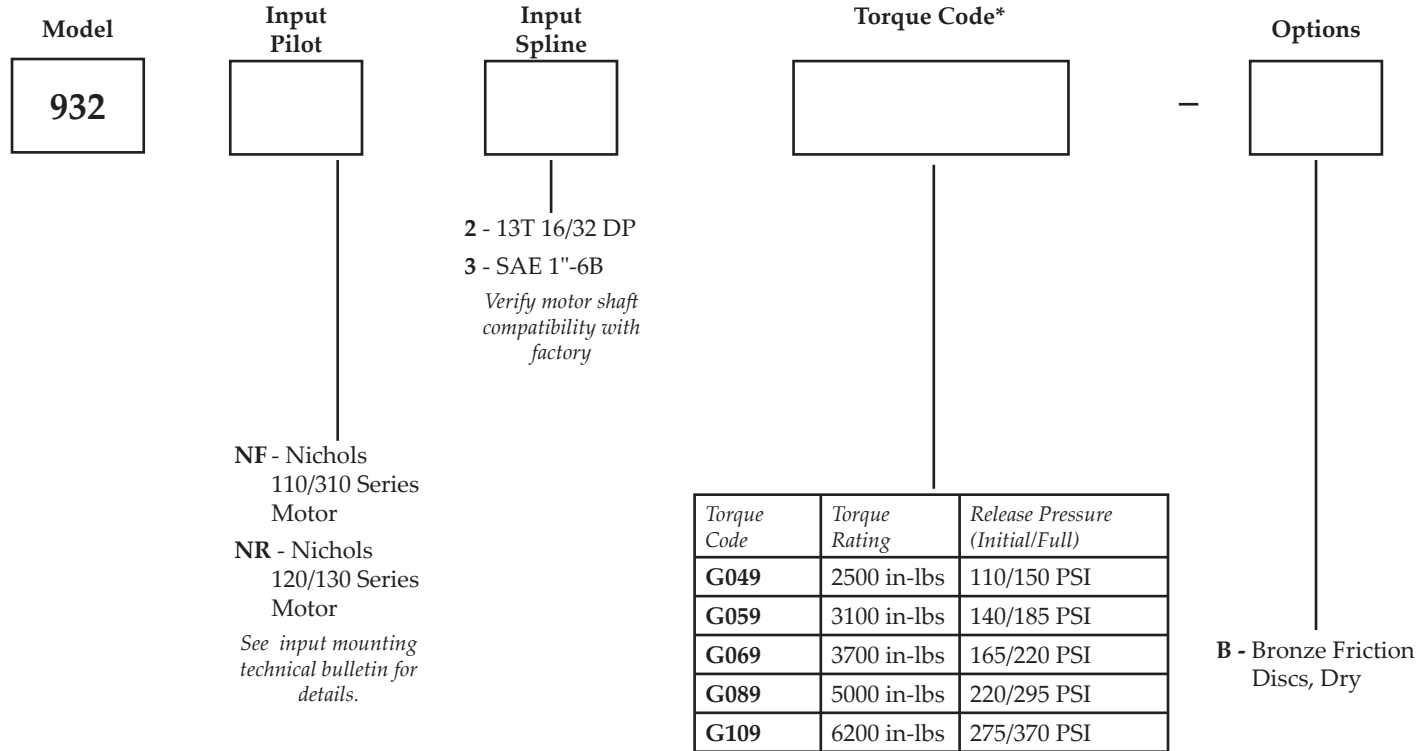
Model

932

Input Pilot

Input Spline

Torque Code*

–

Options

**2** - 13T 16/32 DP

**3** - SAE 1"-6B

*Verify motor shaft compatibility with factory*

**NF** - Nichols 110/310 Series Motor

**NR** - Nichols 120/130 Series Motor

*See input mounting technical bulletin for details.*

| *Torque Code* | *Torque Rating* | *Release Pressure (Initial/Full)* |
|---|---|---|
| **G049** | 2500 in-lbs | 110/150 PSI |
| **G059** | 3100 in-lbs | 140/185 PSI |
| **G069** | 3700 in-lbs | 165/220 PSI |
| **G089** | 5000 in-lbs | 220/295 PSI |
| **G109** | 6200 in-lbs | 275/370 PSI |

**B -** Bronze Friction Discs, Dry